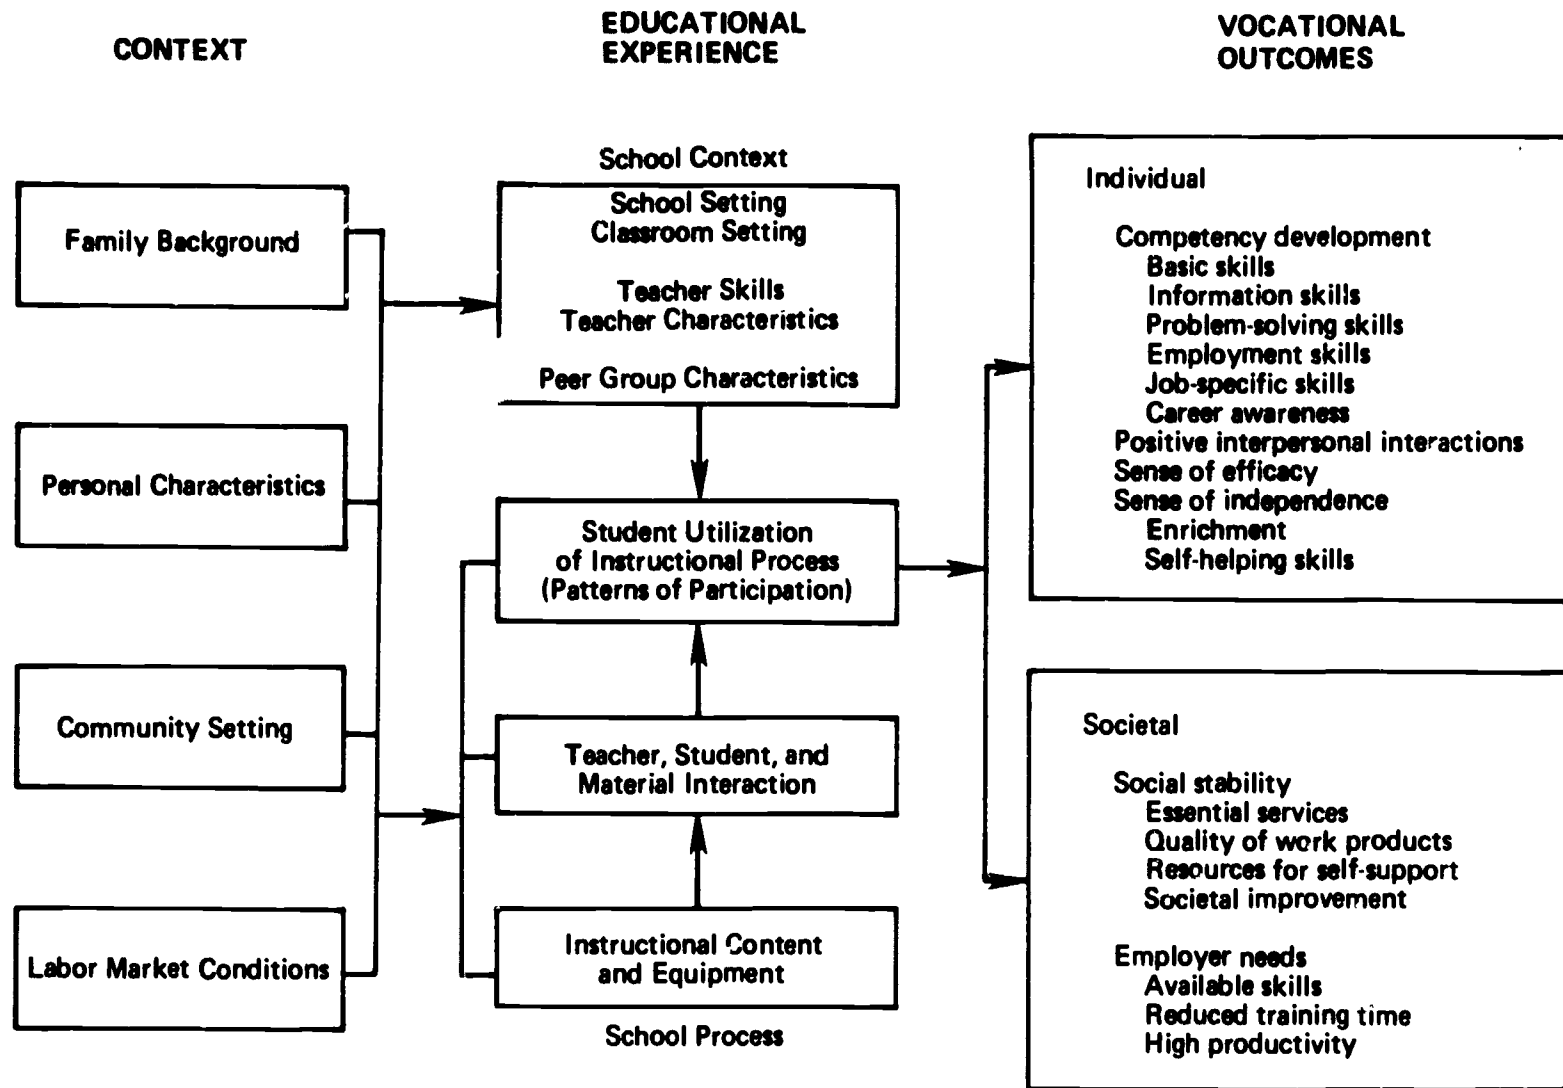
CONTEXT

EDUCATIONAL EXPERIENCE

VOCATIONAL OUTCOMES

Family Background

Personal Characteristics

Community Setting

Labor Market Conditions

School Context

School Setting
Classroom Setting

Teacher Skills
Teacher Characteristics

Peer Group Characteristics

Student Utilization of Instructional Process (Patterns of Participation)

Teacher, Student, and Material Interaction

Instructional Content and Equipment

School Process

Individual

Competency development
Basic skills
Information skills
Problem-solving skills
Employment skills
Job-specific skills
Career awareness
Positive interpersonal interactions
Sense of efficacy
Sense of independence
Enrichment
Self-helping skills

Societal

Social stability
Essential services
Quality of work products
Resources for self-support
Societal improvement

Employer needs
Available skills
Reduced training time
High productivity